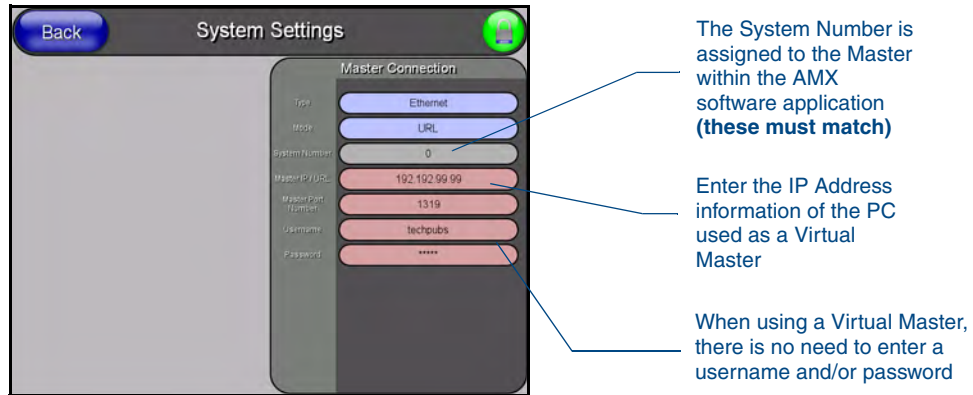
Back

System Settings

Master Connection

Type
Ethernet

Mode
URL

System Number
0

Master IP/URL
192.192.99.99

Master Port Number
1319

Username
techpubs

Password
*****

The System Number is assigned to the Master within the AMX software application **(these must match)**

Enter the IP Address information of the PC used as a Virtual Master

When using a Virtual Master, there is no need to enter a username and/or password